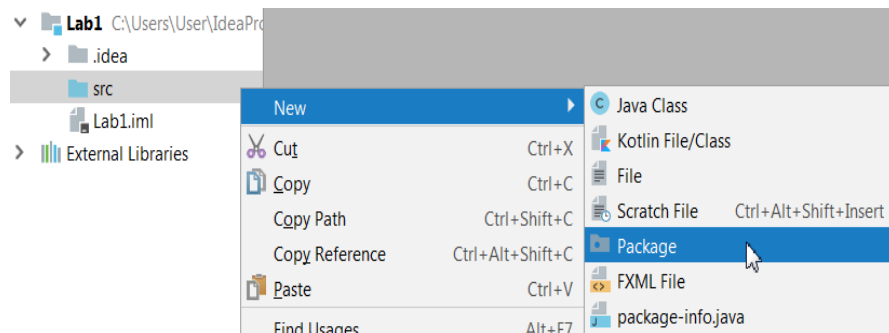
Lab1 C:\Users\User\IdeaPro
.idea
src
Lab1.iml
External Libraries

New
Cut Ctrl+X
Copy Ctrl+C
Copy Path Ctrl+Shift+C
Copy Reference Ctrl+Alt+Shift+C
Paste Ctrl+V
Find Usages Alt+F7

Java Class
Kotlin File/Class
File
Scratch File Ctrl+Alt+Shift+Insert
Package
FXML File
package-info.java